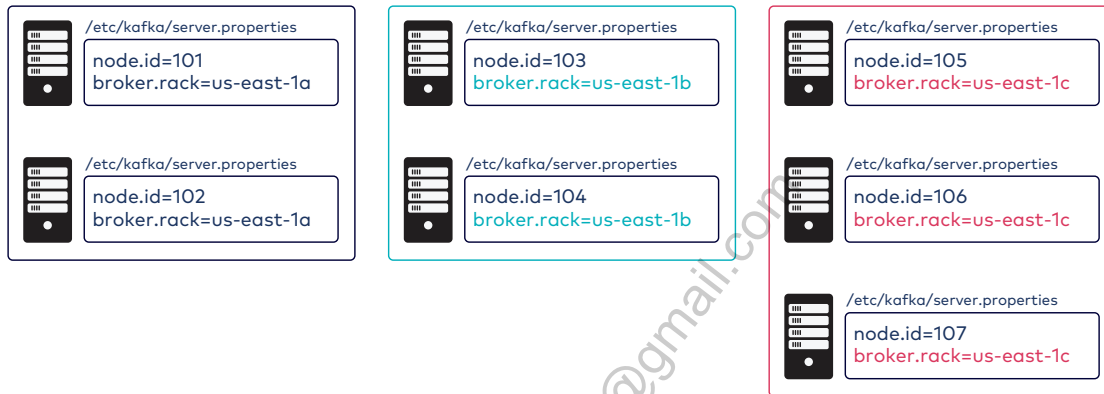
/etc/kafka/server.properties
node.id=101
broker.rack=us-east-1a

/etc/kafka/server.properties
node.id=102
broker.rack=us-east-1a

/etc/kafka/server.properties
node.id=103
broker.rack=us-east-1b

/etc/kafka/server.properties
node.id=104
broker.rack=us-east-1b

/etc/kafka/server.properties
node.id=105
broker.rack=us-east-1c

/etc/kafka/server.properties
node.id=106
broker.rack=us-east-1c

/etc/kafka/server.properties
node.id=107
broker.rack=us-east-1c

@gmail.com